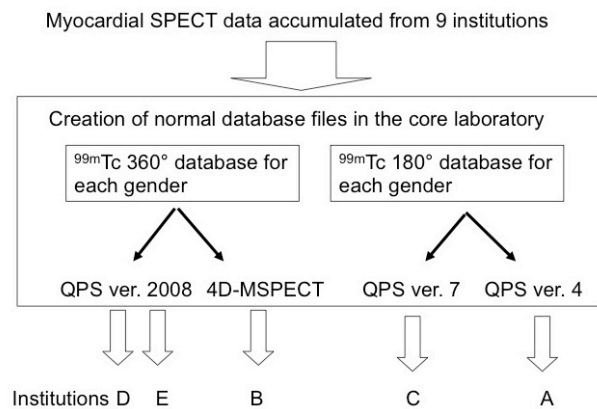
Myocardial SPECT data accumulated from 9 institutions

Creation of normal database files in the core laboratory

$^{99m}$Tc 360° database for each gender

$^{99m}$Tc 180° database for each gender

QPS ver. 2008

4D-MSPECT

QPS ver. 7

QPS ver. 4

Institutions D

E

B

C

A